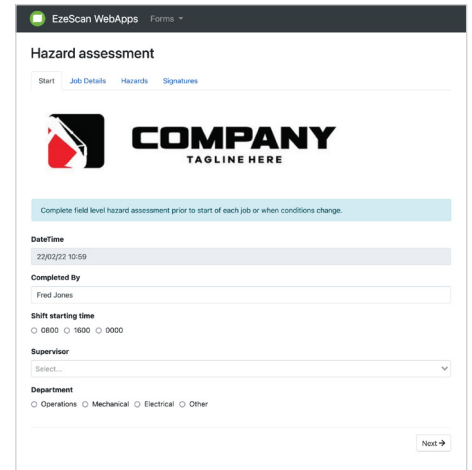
EzeScan WebApps Forms

Hazard assessment

Start Job Details Hazards Signatures

COMPANY
TAGLINE HERE

Complete field level hazard assessment prior to start of each job or when conditions change.

DateTime

22/02/22 10:59

Completed By

Fred Jones

Shift starting time

○ 0800 ○ 1600 ○ 0000

Supervisor

Select...

Department

○ Operations ○ Mechanical ○ Electrical ○ Other

Next →